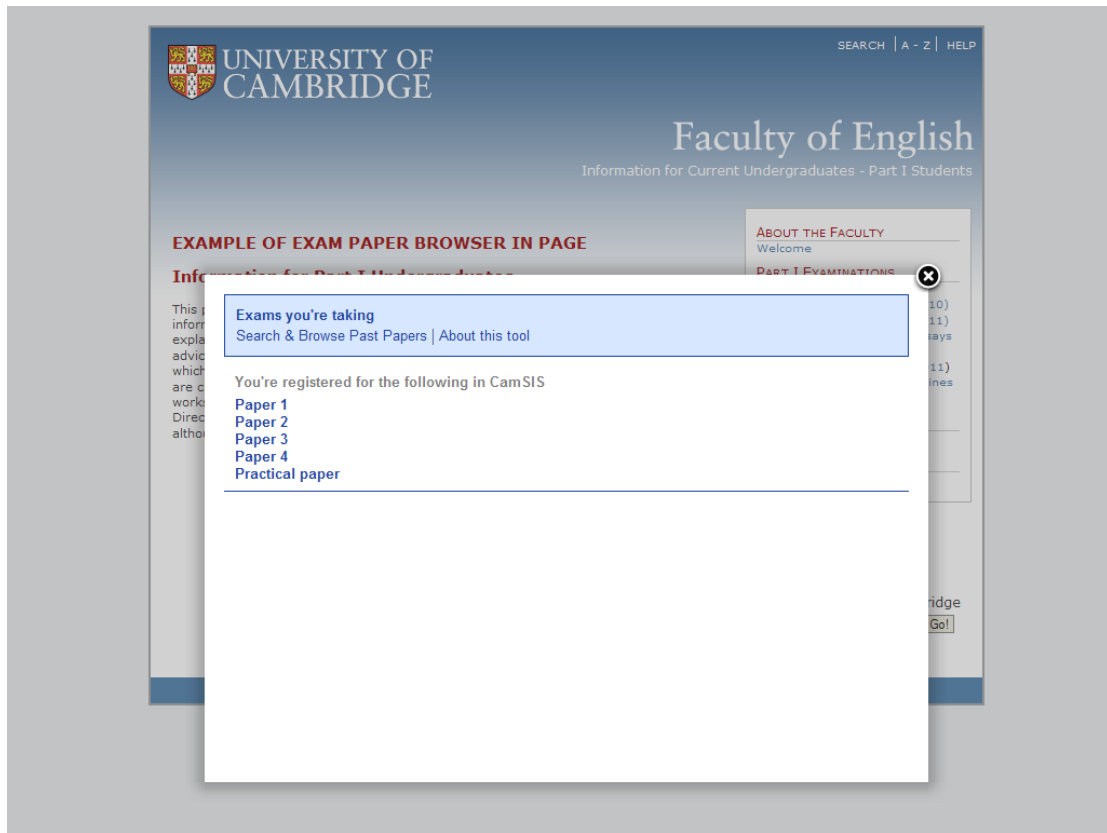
UNIVERSITY OF CAMBRIDGE

SEARCH | A - Z | HELP

Faculty of English

Information for Current Undergraduates - Part I Students

EXAMPLE OF EXAM PAPER BROWSER IN PAGE

Inf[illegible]

This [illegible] infor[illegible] expla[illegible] advic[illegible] which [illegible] are c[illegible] works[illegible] Direc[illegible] althou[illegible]

About the Faculty
Welcome

Part I Examinations

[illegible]10)
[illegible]11)
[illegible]says
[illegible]11)
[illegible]ines

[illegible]ridge
Go!

Exams you're taking
Search & Browse Past Papers | About this tool

You're registered for the following in CamSIS
Paper 1
Paper 2
Paper 3
Paper 4
Practical paper